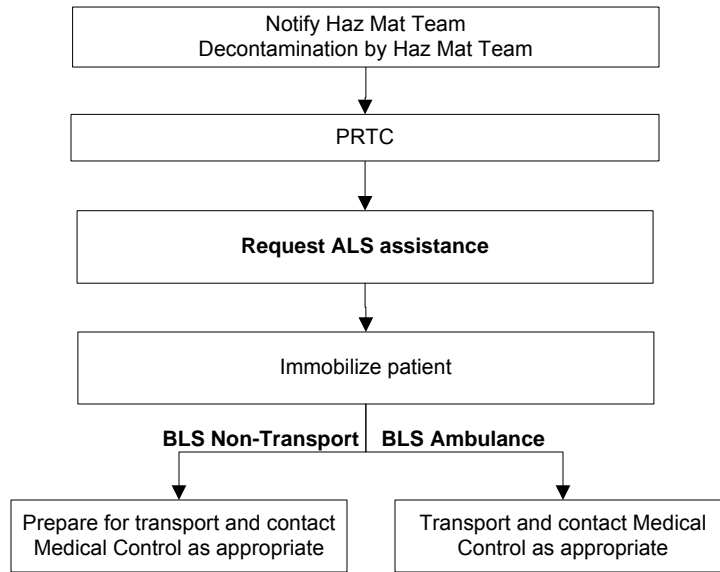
Notify Haz Mat Team
Decontamination by Haz Mat Team

PRTC

**Request ALS assistance**

Immobilize patient

**BLS Non-Transport**

**BLS Ambulance**

Prepare for transport and contact Medical Control as appropriate

Transport and contact Medical Control as appropriate